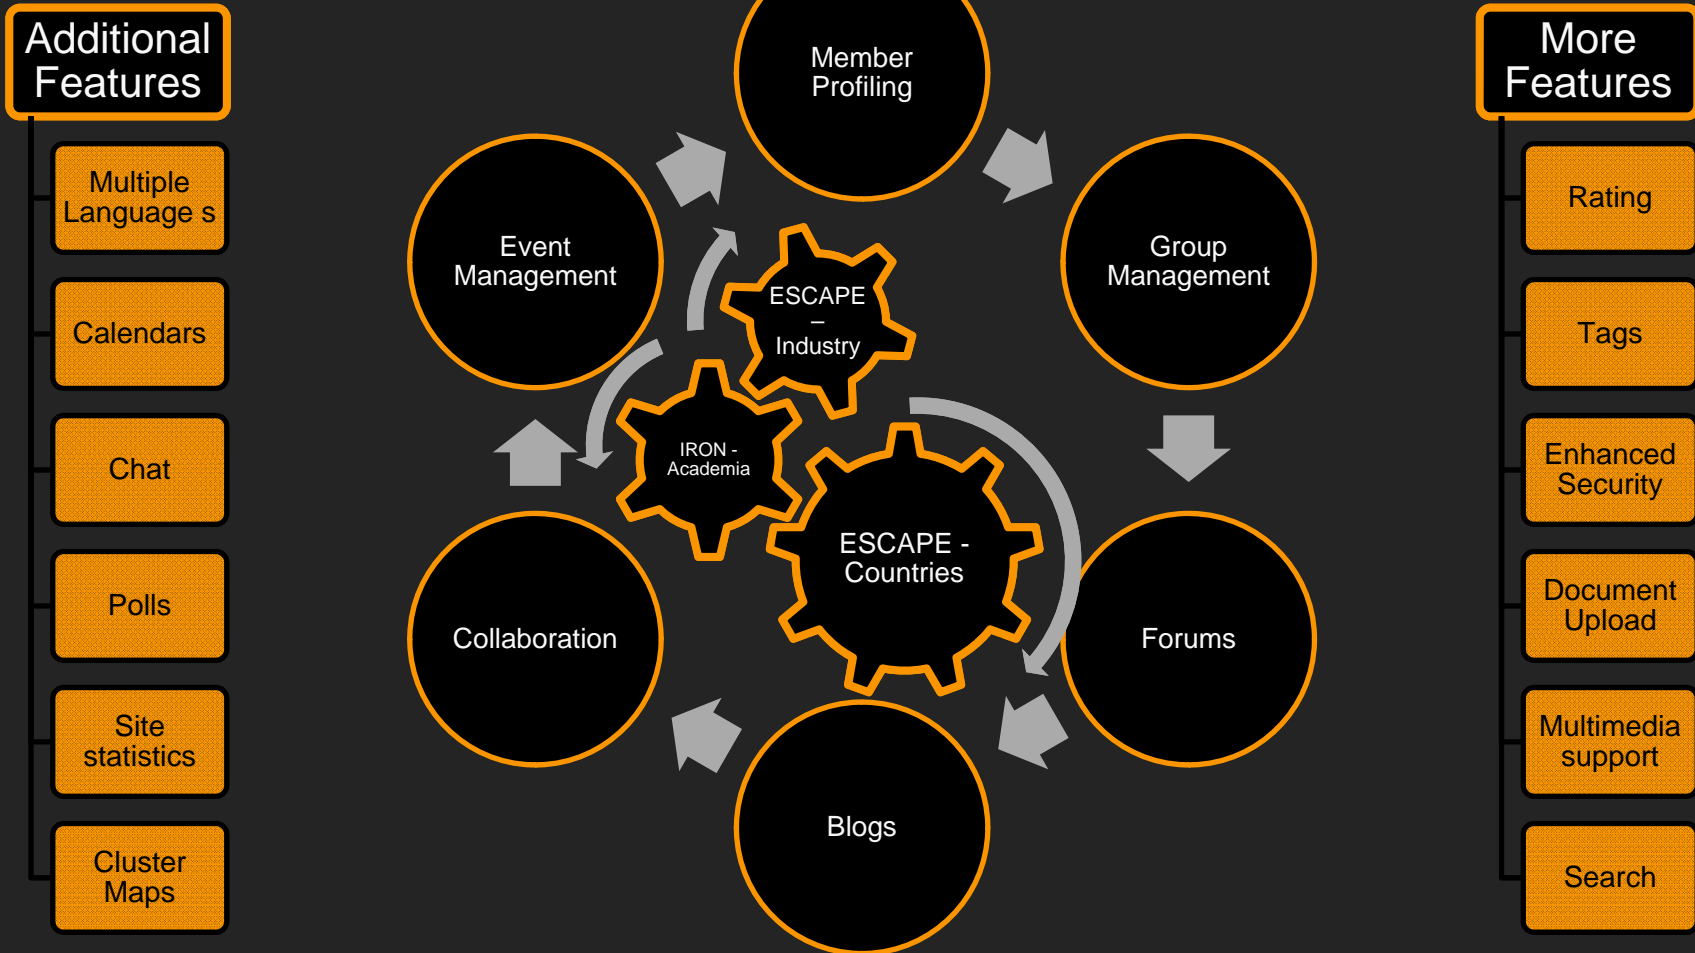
Additional Features

Multiple Language s

Calendars

Chat

Polls

Site statistics

Cluster Maps

Member Profiling

Event Management

Group Management

ESCAPE – Industry

IRON - Academia

ESCAPE - Countries

Collaboration

Forums

Blogs

More Features

Rating

Tags

Enhanced Security

Document Upload

Multimedia support

Search